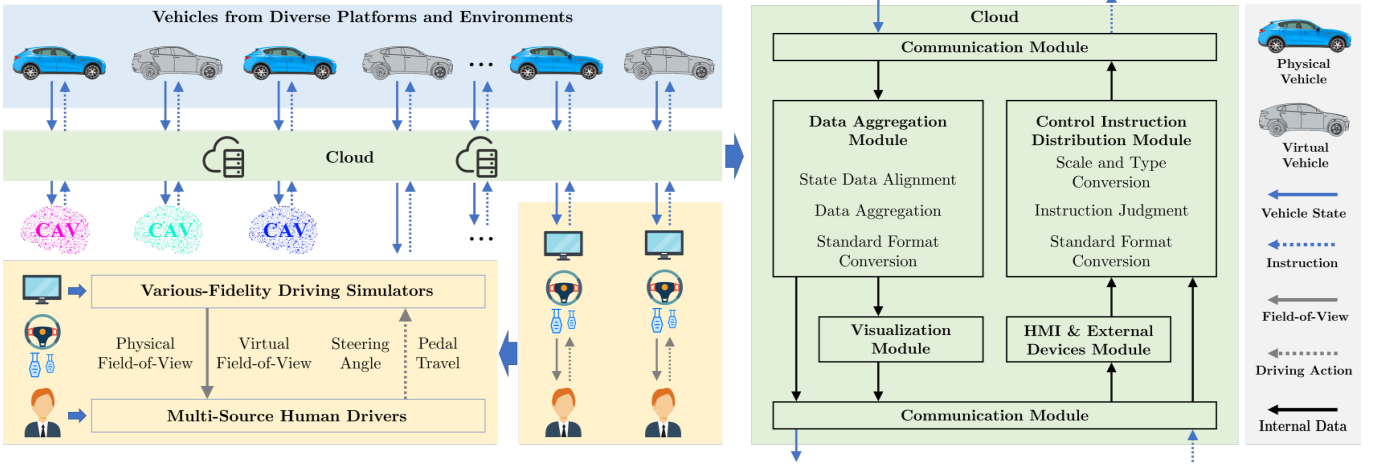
Vehicles from Diverse Platforms and Environments

...

Cloud

CAV

CAV

CAV

...

Various-Fidelity Driving Simulators

Physical Field-of-View

Virtual Field-of-View

Steering Angle

Pedal Travel

Multi-Source Human Drivers

Cloud

Communication Module

Data Aggregation Module

State Data Alignment

Data Aggregation

Standard Format Conversion

Control Instruction Distribution Module

Scale and Type Conversion

Instruction Judgment

Standard Format Conversion

Visualization Module

HMI & External Devices Module

Communication Module

Physical Vehicle

Virtual Vehicle

Vehicle State

Instruction

Field-of-View

Driving Action

Internal Data